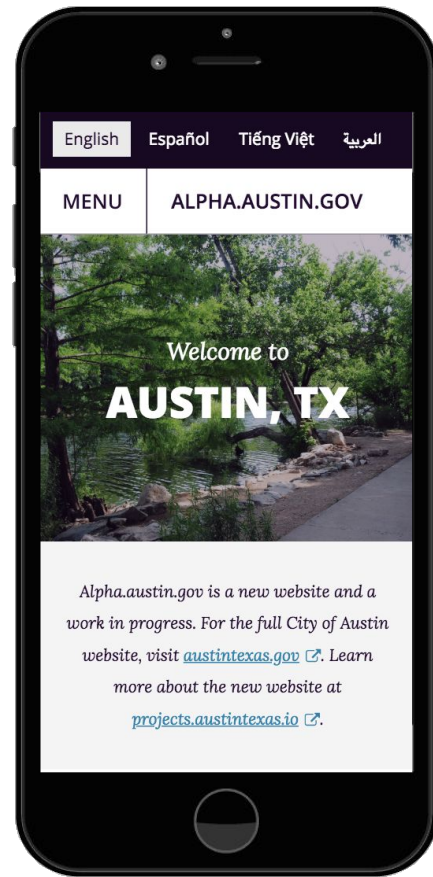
English Español Tiếng Việt العربية

MENU ALPHA.AUSTIN.GOV

Welcome to

AUSTIN, TX

Alpha.austin.gov is a new website and a work in progress. For the full City of Austin website, visit austintexas.gov. Learn more about the new website at projects.austintexas.io.